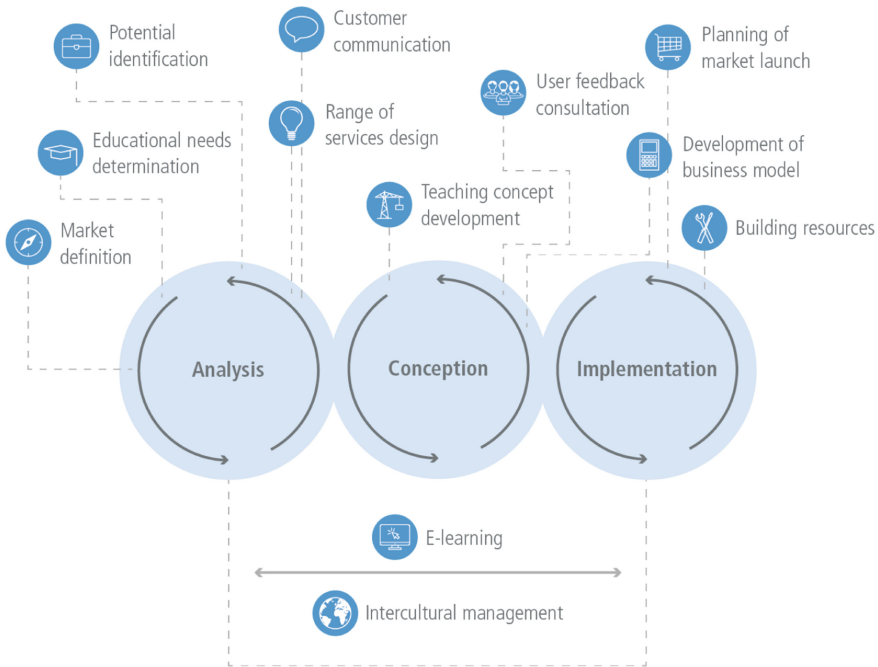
Potential identification

Customer communication

Planning of market launch

User feedback consultation

Educational needs determination

Range of services design

Development of business model

Teaching concept development

Building resources

Market definition

Analysis

Conception

Implementation

E-learning

Intercultural management